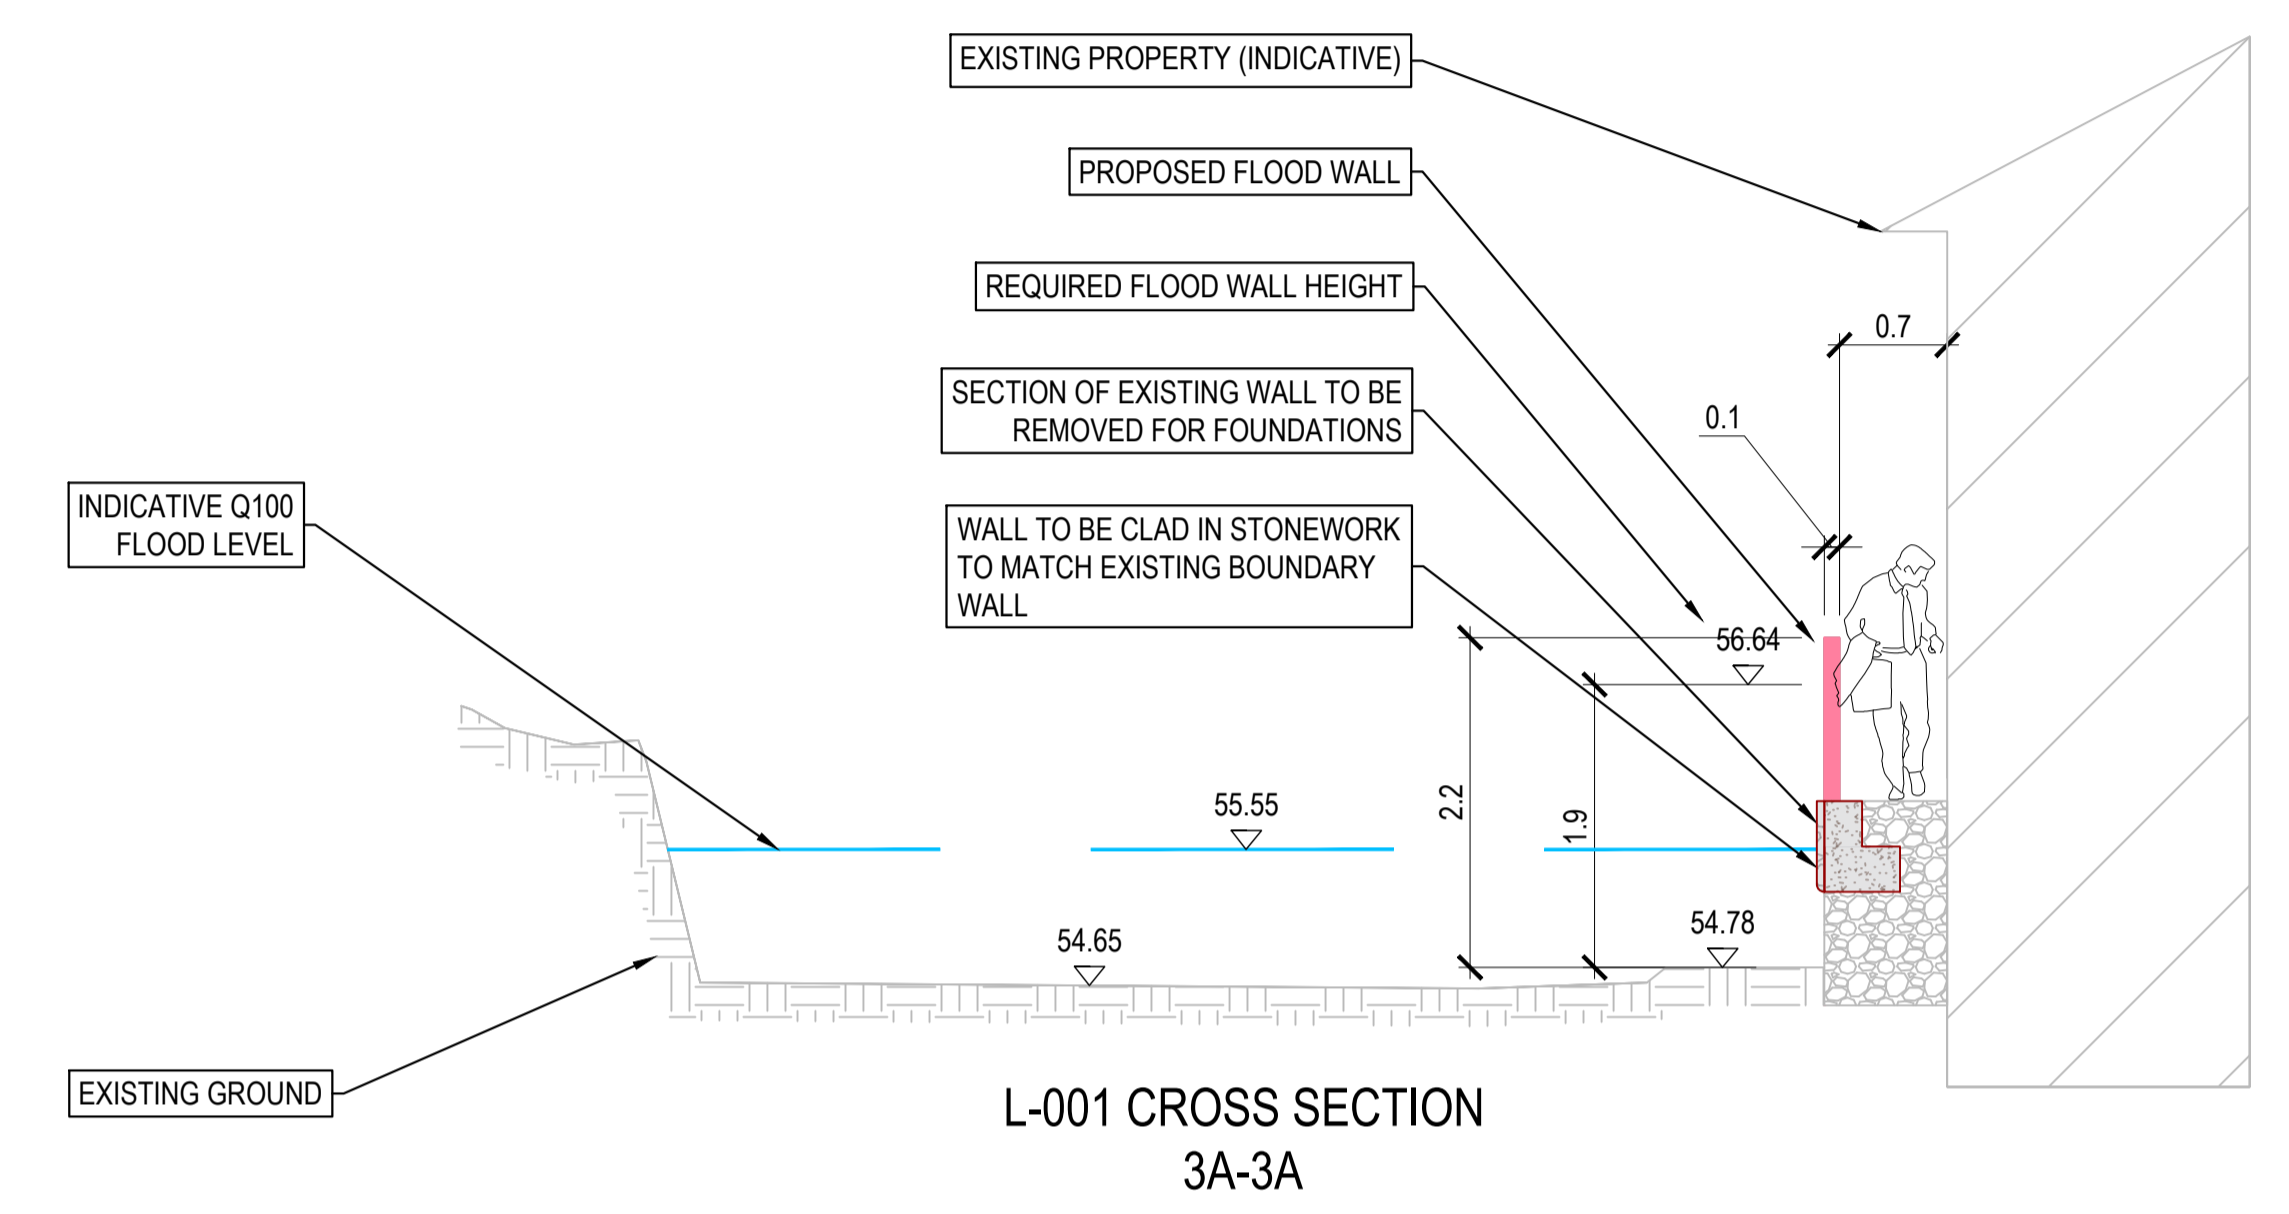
EXISTING PROPERTY (INDICATIVE)

PROPOSED FLOOD WALL

REQUIRED FLOOD WALL HEIGHT

SECTION OF EXISTING WALL TO BE REMOVED FOR FOUNDATIONS

WALL TO BE CLAD IN STONEWORK TO MATCH EXISTING BOUNDARY WALL

INDICATIVE Q100 FLOOD LEVEL

EXISTING GROUND

0.7

0.1

56.64

55.55

2.2

1.9

54.65

54.78

L-001 CROSS SECTION
3A-3A